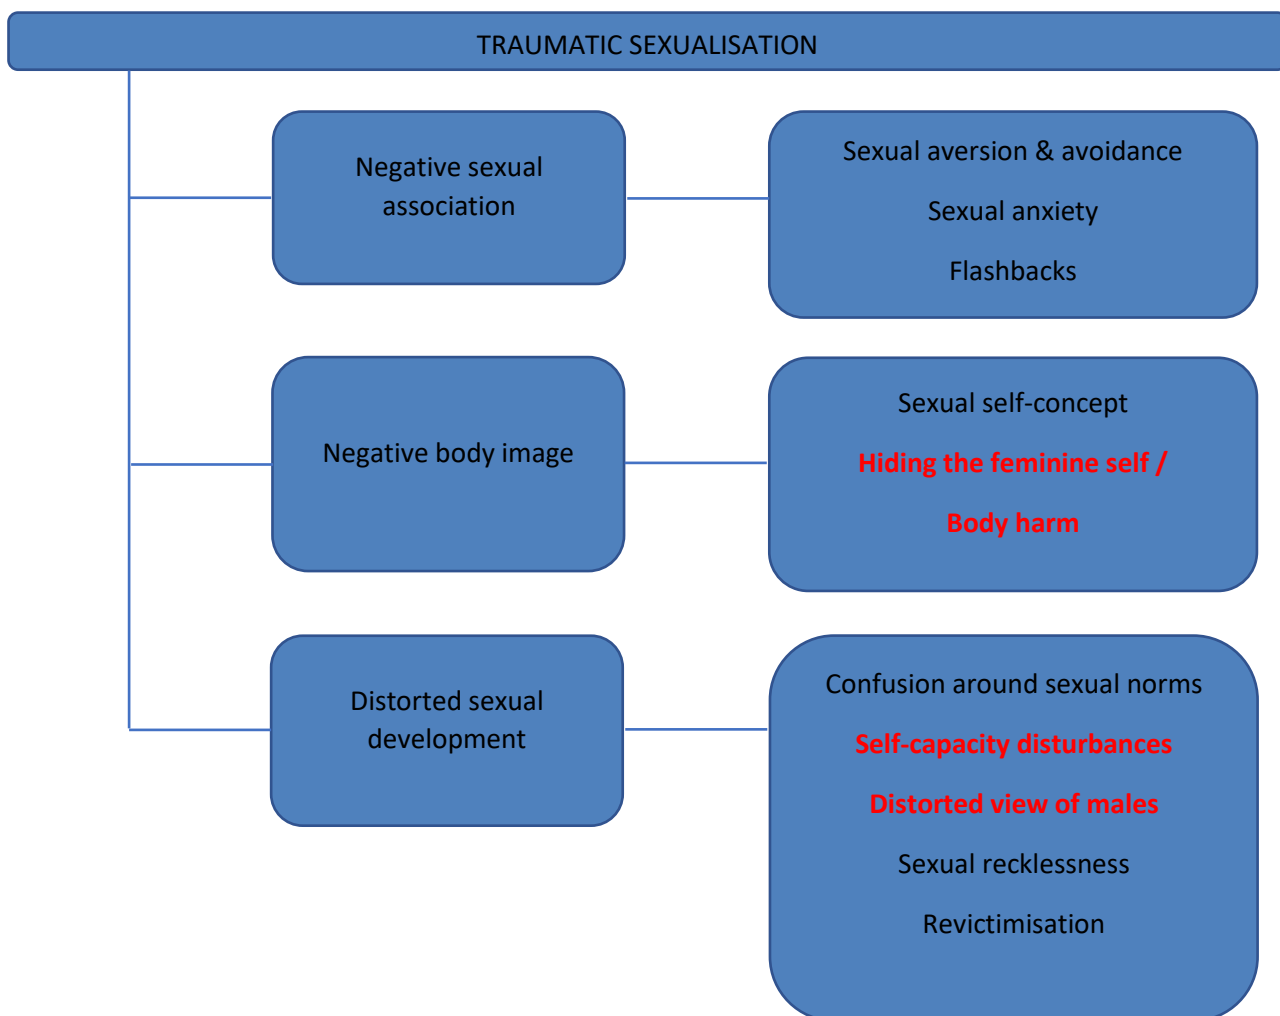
TRAUMATIC SEXUALISATION

Negative sexual association

Sexual aversion & avoidance

Sexual anxiety

Flashbacks

Negative body image

Sexual self-concept

Hiding the feminine self /

Body harm

Distorted sexual development

Confusion around sexual norms

Self-capacity disturbances

Distorted view of males

Sexual recklessness

Revictimisation